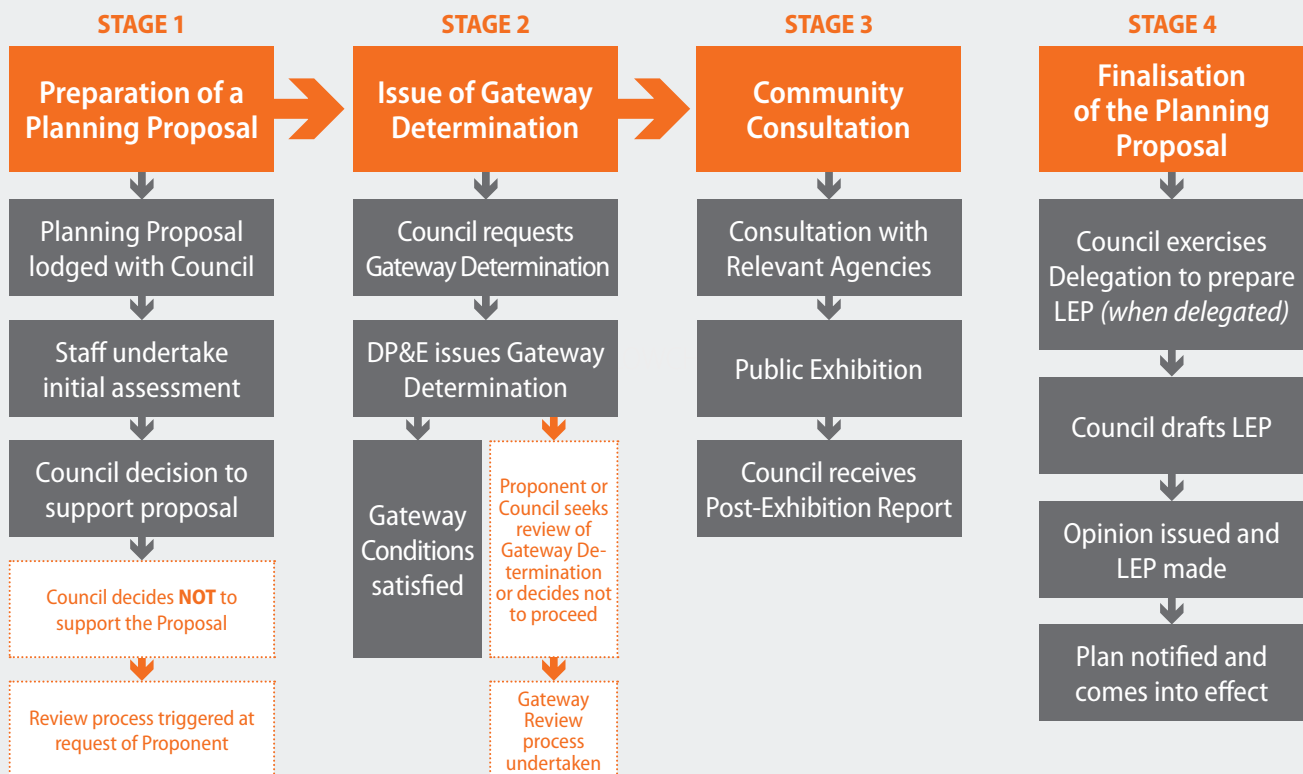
STAGE 1

Preparation of a Planning Proposal

Planning Proposal lodged with Council

Staff undertake initial assessment

Council decision to support proposal

Council decides **NOT** to support the Proposal

Review process triggered at request of Proponent

STAGE 2

Issue of Gateway Determination

Council requests Gateway Determination

DP&E issues Gateway Determination

Gateway Conditions satisfied

Proponent or Council seeks review of Gateway Determination or decides not to proceed

Gateway Review process undertaken

STAGE 3

Community Consultation

Consultation with Relevant Agencies

Public Exhibition

Council receives Post-Exhibition Report

STAGE 4

Finalisation of the Planning Proposal

Council exercises Delegation to prepare LEP *(when delegated)*

Council drafts LEP

Opinion issued and LEP made

Plan notified and comes into effect